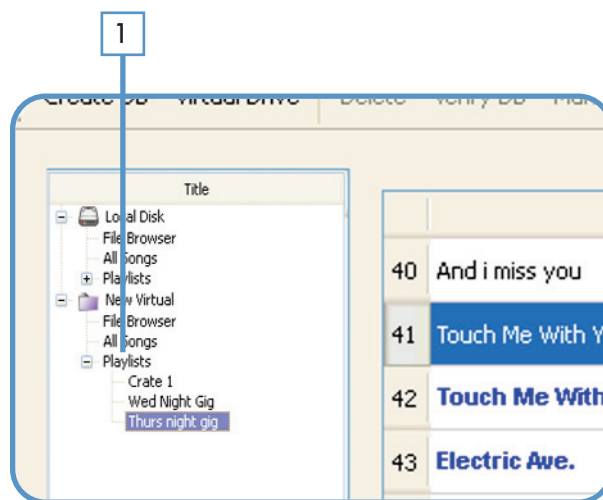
1

Create DB Virtual Drive Delete Verify DB Ma

Title

Local Disk
File Browser
All Songs
Playlists
New Virtual
File Browser
All Songs
Playlists
Crate 1
Wed Night Gig
Thurs night gig

| | |
|---|---|
| 40 | And i miss you |
| 41 | Touch Me With Y |
| 42 | Touch Me With |
| 43 | Electric Ave. |